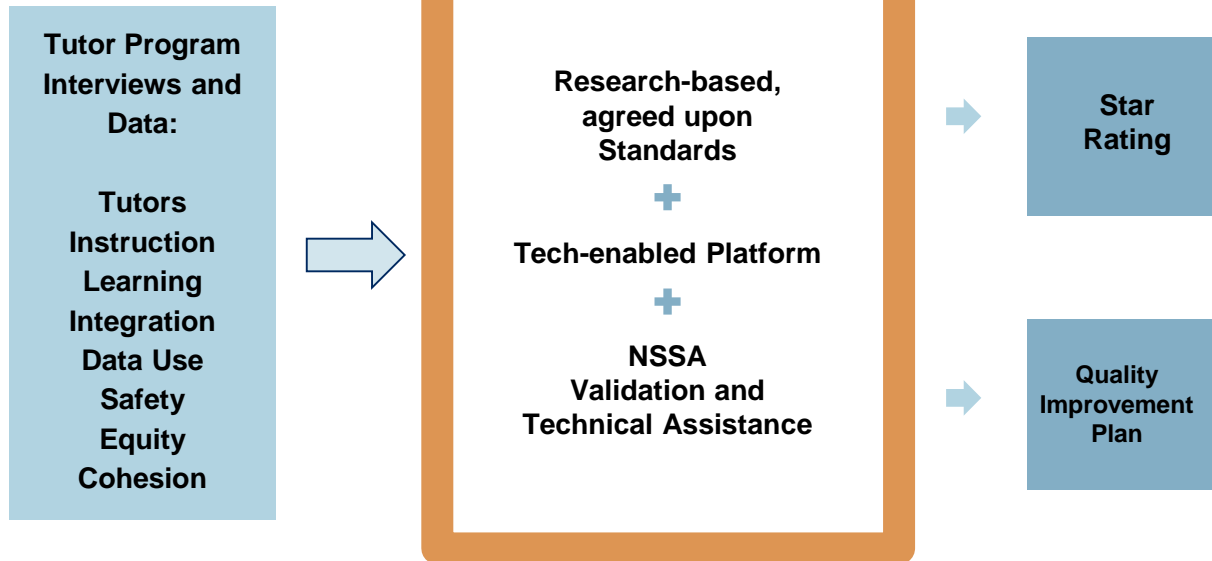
Tutor Program Interviews and Data:

Tutors
Instruction
Learning
Integration
Data Use
Safety
Equity
Cohesion

Research-based, agreed upon Standards

+

Tech-enabled Platform

+

NSSA
Validation and Technical Assistance

Star Rating

Quality Improvement Plan